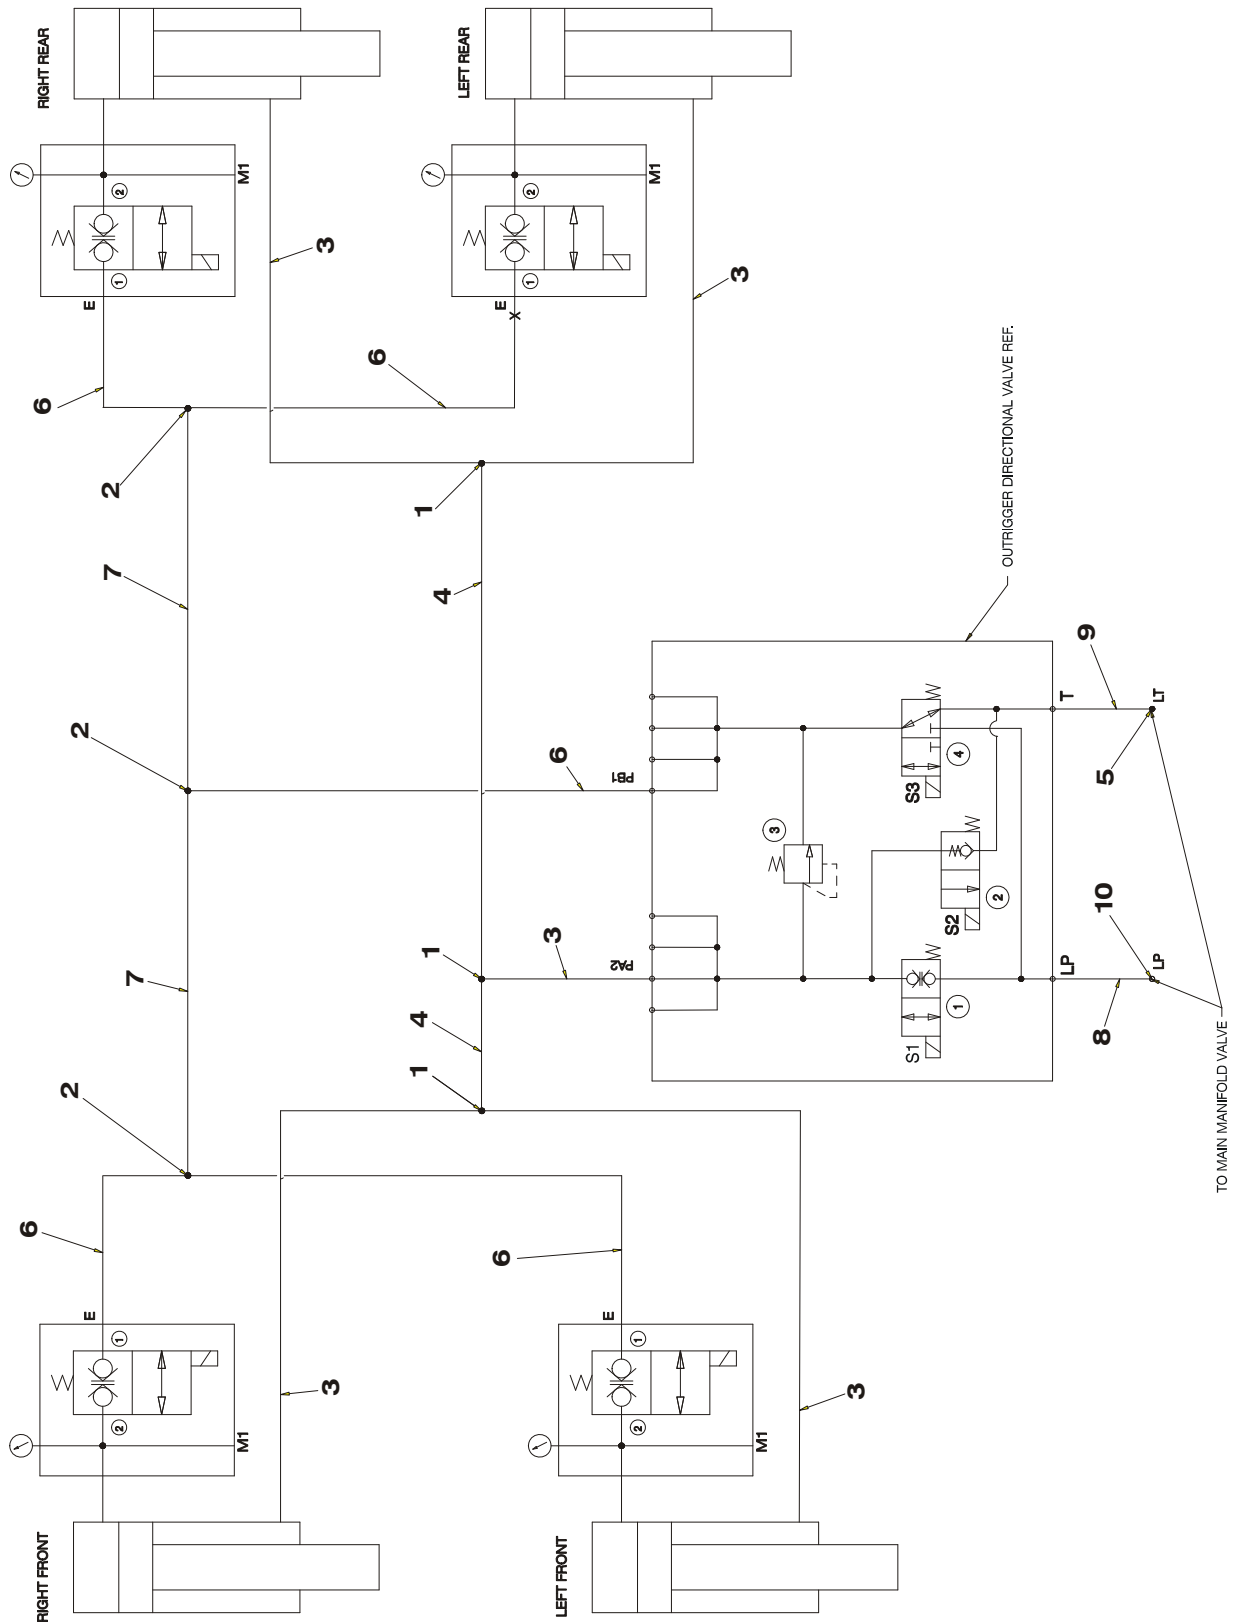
RIGHT REAR

LEFT REAR

M1

M1

2

2

1

1

E

E

X

3

3

6

6

2

1

OUTRIGGER DIRECTIONAL VALVE REF.

7

4

9

2

6

PB1

T

LT

4

S3

5

3

2

S2

10

1

3

PA2

LP

LP

7

4

1

S1

8

1

TO MAIN MANIFOLD VALVE

2

6

6

E

E

1

1

3

3

2

2

M1

M1

RIGHT FRONT

LEFT FRONT